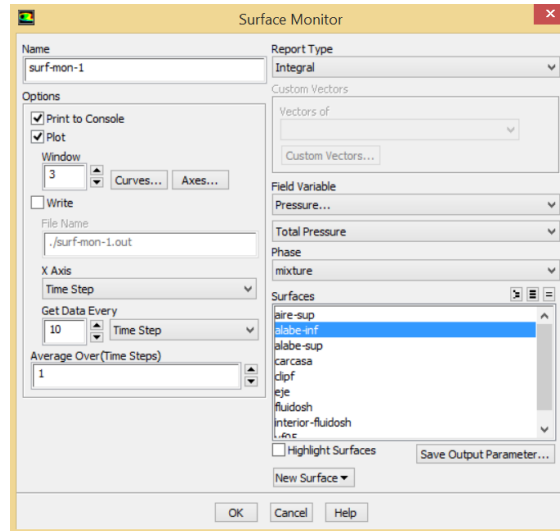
Surface Monitor

Name
surf-mon-1

Options
Print to Console
Plot
Window
3
Curves...
Axes...
Write
File Name
./surf-mon-1.out
X Axis
Time Step
Get Data Every
10
Time Step
Average Over(Time Steps)
1

Report Type
Integral
Custom Vectors
Vectors of
Custom Vectors...
Field Variable
Pressure...
Total Pressure
Phase
mixture
Surfaces
aire-sup
alabe-inf
alabe-sup
carcasa
clipf
eje
fluidosh
interior-fluidosh
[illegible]
Highlight Surfaces
Save Output Parameter...
New Surface

OK
Cancel
Help